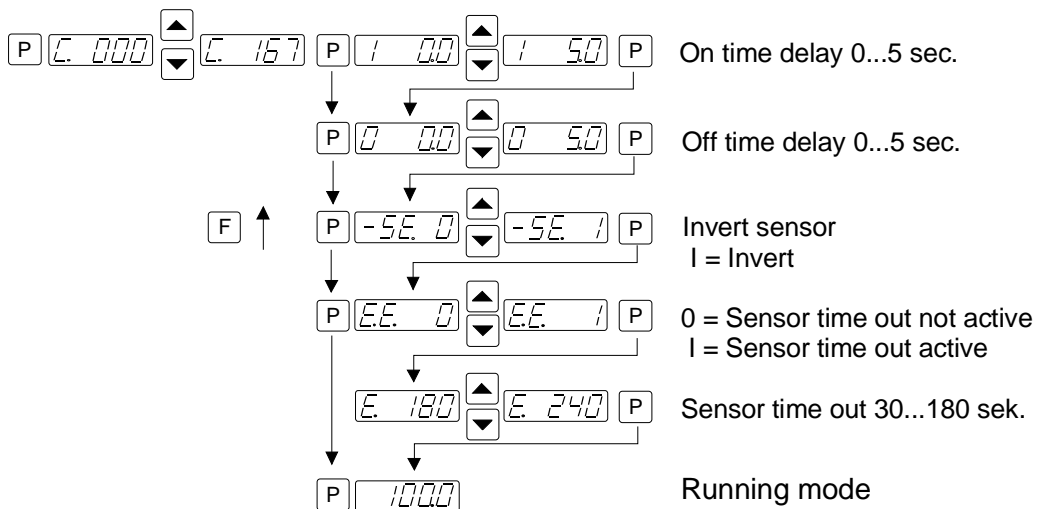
P C. 000 C. 167 P I 0.0 I 5.0 P On time delay 0...5 sec.

P 0 0.0 0 5.0 P Off time delay 0...5 sec.

F P -SE. 0 -SE. I P Invert sensor
I = Invert

P E.E. 0 E.E. I P 0 = Sensor time out not active
I = Sensor time out active

E. 180 E. 240 P Sensor time out 30...180 sek.

P 100.0 Running mode